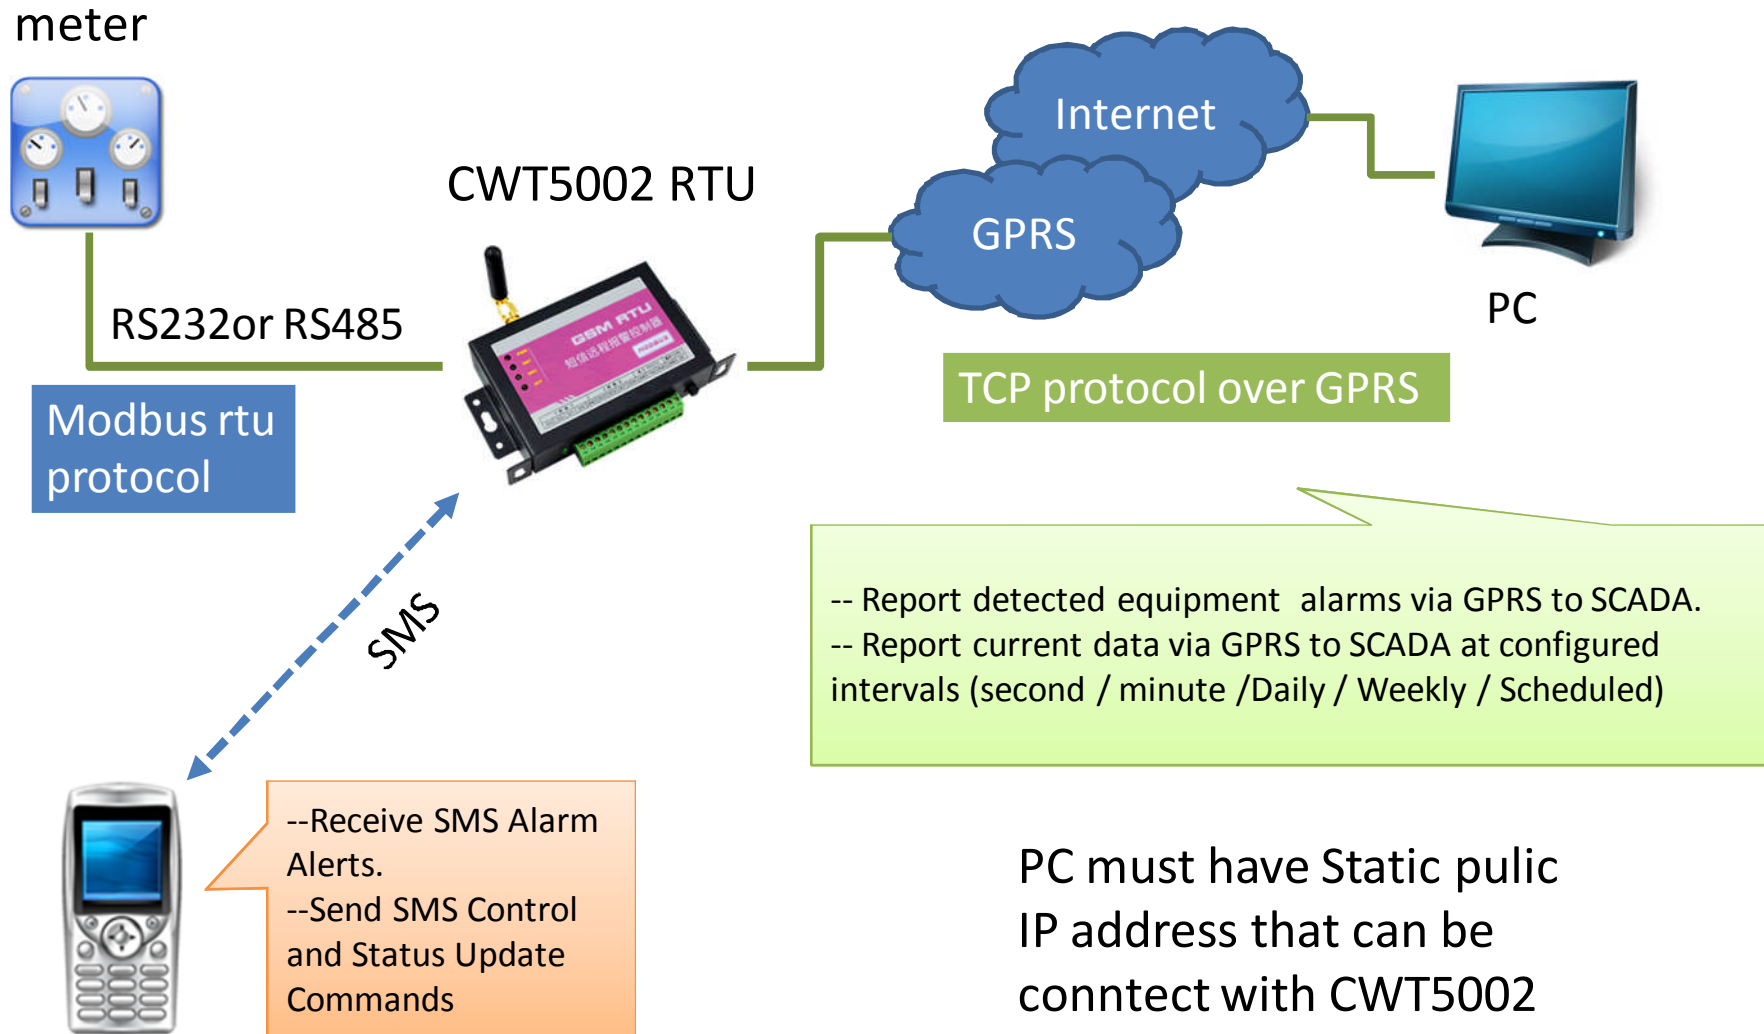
meter

CWT5002 RTU

Internet

GPRS

PC

RS232or RS485

GSM RTU

Modbus rtu protocol

TCP protocol over GPRS

SMS

-- Report detected equipment alarms via GPRS to SCADA.
-- Report current data via GPRS to SCADA at configured intervals (second / minute /Daily / Weekly / Scheduled)

--Receive SMS Alarm Alerts.
--Send SMS Control and Status Update Commands

PC must have Static pulic IP address that can be conntect with CWT5002